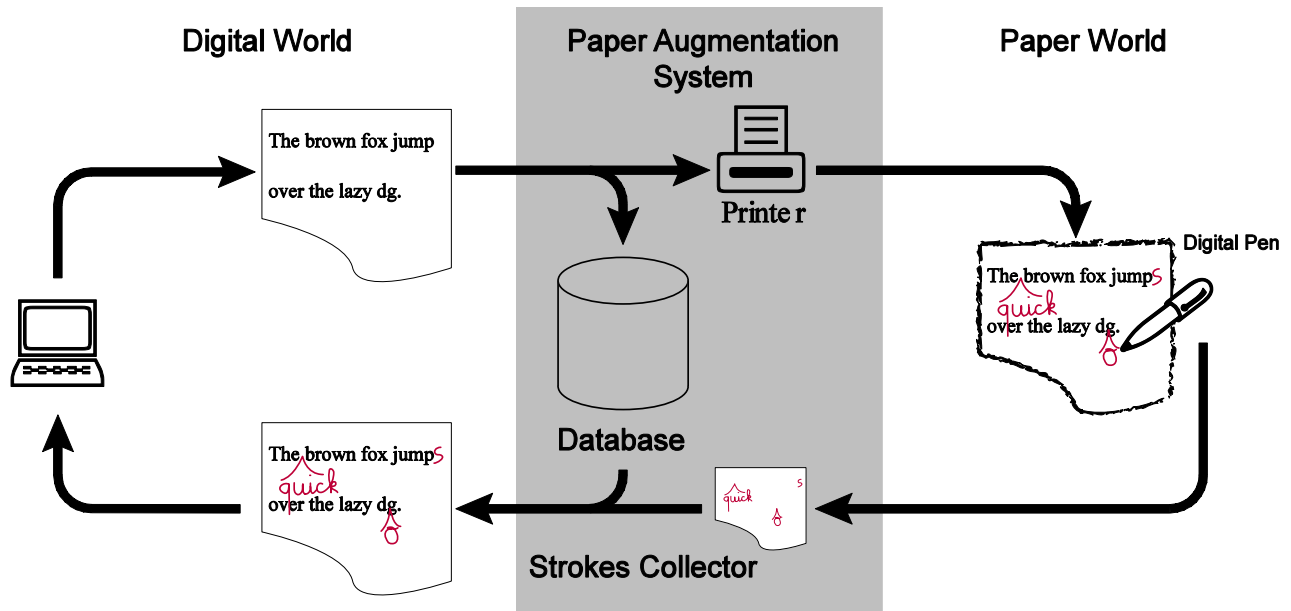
Digital World

Paper Augmentation System

Paper World

The brown fox jump

over the lazy dg.

Printe r

Digital Pen

The brown fox jumps
quick
over the lazy dg.
o

Database

The brown fox jumps
quick
over the lazy dg.
o

quick
s
o

Strokes Collector